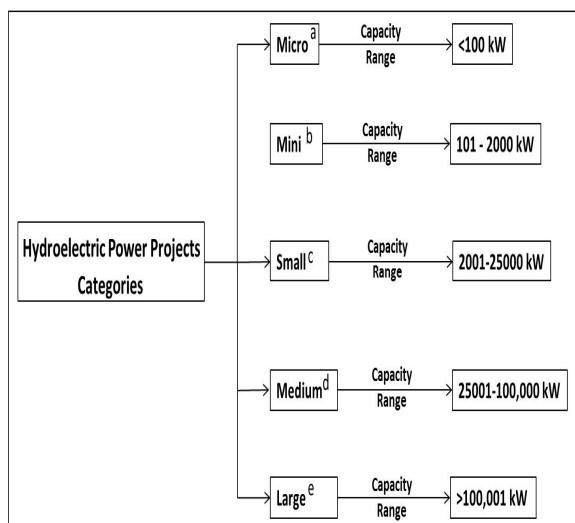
Hydroelectric Power Projects Categories

Micro $^{a}$ Capacity Range <100 kW

Mini $^{b}$ Capacity Range 101 - 2000 kW

Small $^{c}$ Capacity Range 2001-25000 kW

Medium $^{d}$ Capacity Range 25001-100,000 kW

Large $^{e}$ Capacity Range >100,001 kW